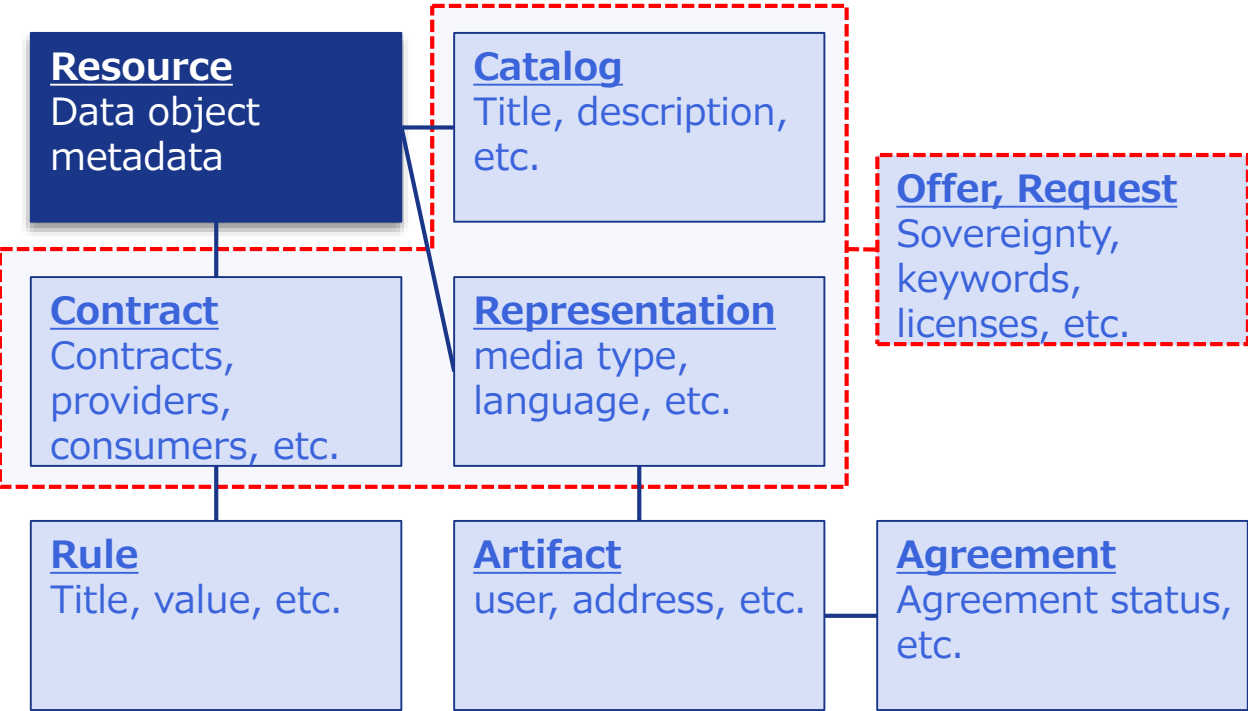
Resource
Data object metadata

Catalog
Title, description, etc.

Offer, Request
Sovereignty, keywords, licenses, etc.

Contract
Contracts, providers, consumers, etc.

Representation
media type, language, etc.

Rule
Title, value, etc.

Artifact
user, address, etc.

Agreement
Agreement status, etc.